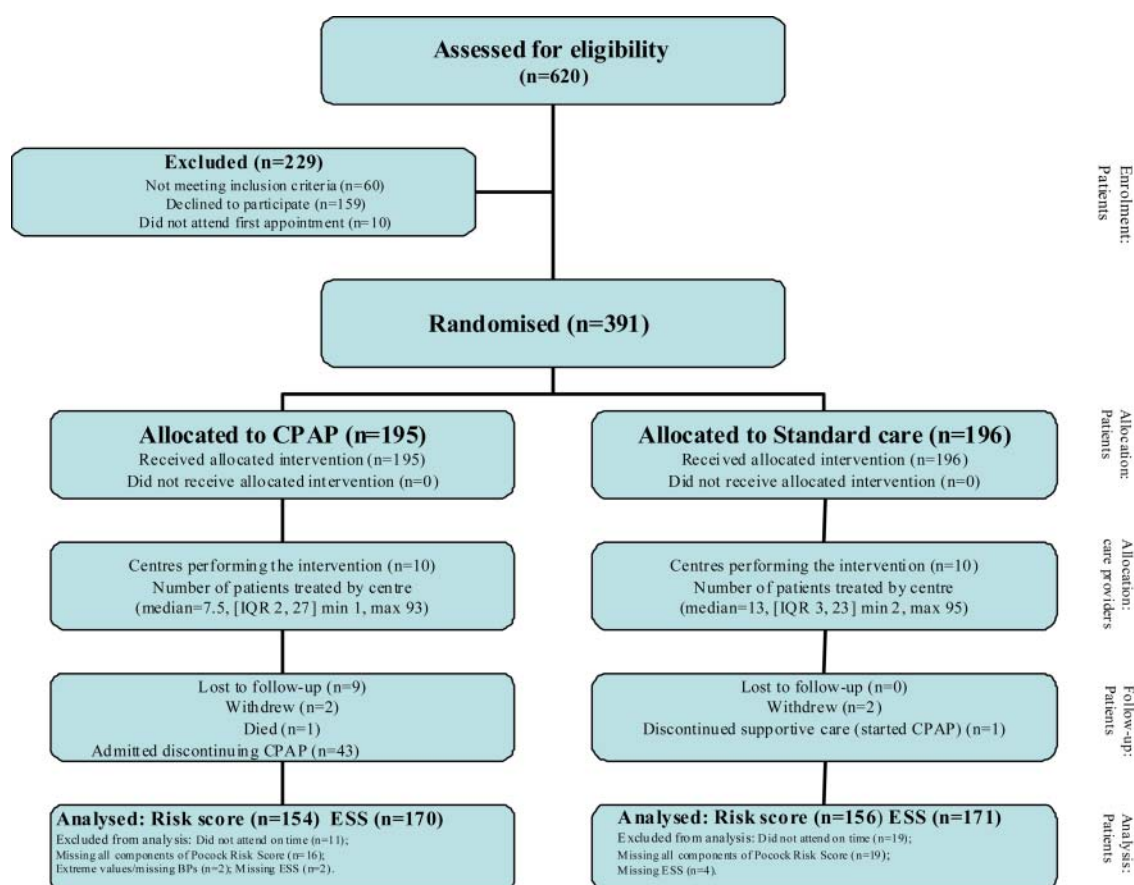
Assessed for eligibility
(n=620)

Enrolment:
Patients

Excluded (n=229)
Not meeting inclusion criteria (n=60)
Declined to participate (n=159)
Did not attend first appointment (n=10)

Randomised (n=391)

Allocation:
Patients

Allocated to CPAP (n=195)
Received allocated intervention (n=195)
Did not receive allocated intervention (n=0)

Allocated to Standard care (n=196)
Received allocated intervention (n=196)
Did not receive allocated intervention (n=0)

Allocation:
care providers

Centres performing the intervention (n=10)
Number of patients treated by centre
(median=7.5, [IQR 2, 27] min 1, max 93)

Centres performing the intervention (n=10)
Number of patients treated by centre
(median=13, [IQR 3, 23] min 2, max 95)

Follow-up:
Patients

Lost to follow-up (n=9)
Withdrew (n=2)
Died (n=1)
Admitted discontinuing CPAP (n=43)

Lost to follow-up (n=0)
Withdrew (n=2)
Discontinued supportive care (started CPAP) (n=1)

Analysis:
Patients

Analysed: Risk score (n=154) ESS (n=170)
Excluded from analysis: Did not attend on time (n=11);
Missing all components of Pocock Risk Score (n=16);
Extreme values/missing BPs (n=2); Missing ESS (n=2).

Analysed: Risk score (n=156) ESS (n=171)
Excluded from analysis: Did not attend on time (n=19);
Missing all components of Pocock Risk Score (n=19);
Missing ESS (n=4).